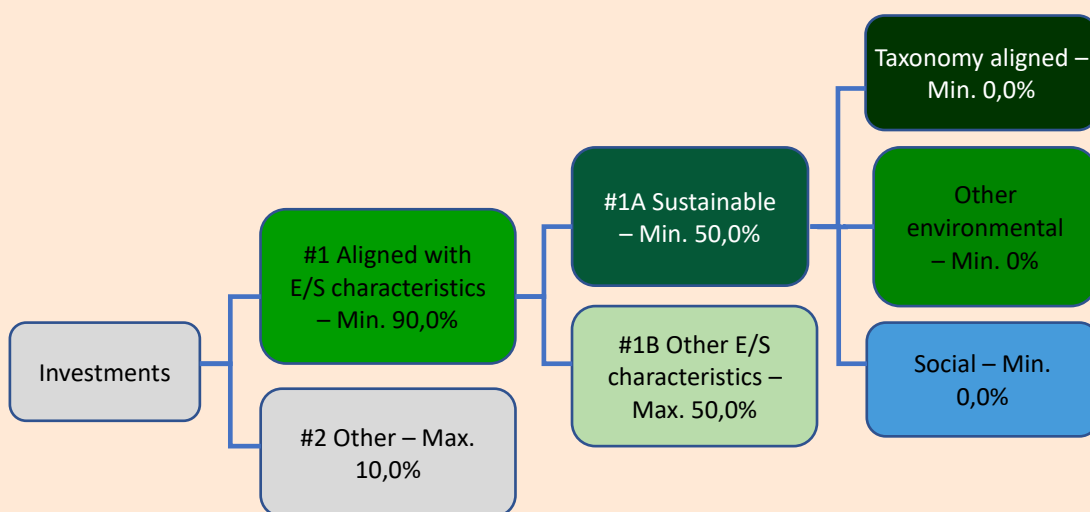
Investments

#1 Aligned with E/S characteristics – Min. 90,0%

#2 Other – Max. 10,0%

#1A Sustainable – Min. 50,0%

#1B Other E/S characteristics – Max. 50,0%

Taxonomy aligned – Min. 0,0%

Other environmental – Min. 0%

Social – Min. 0,0%